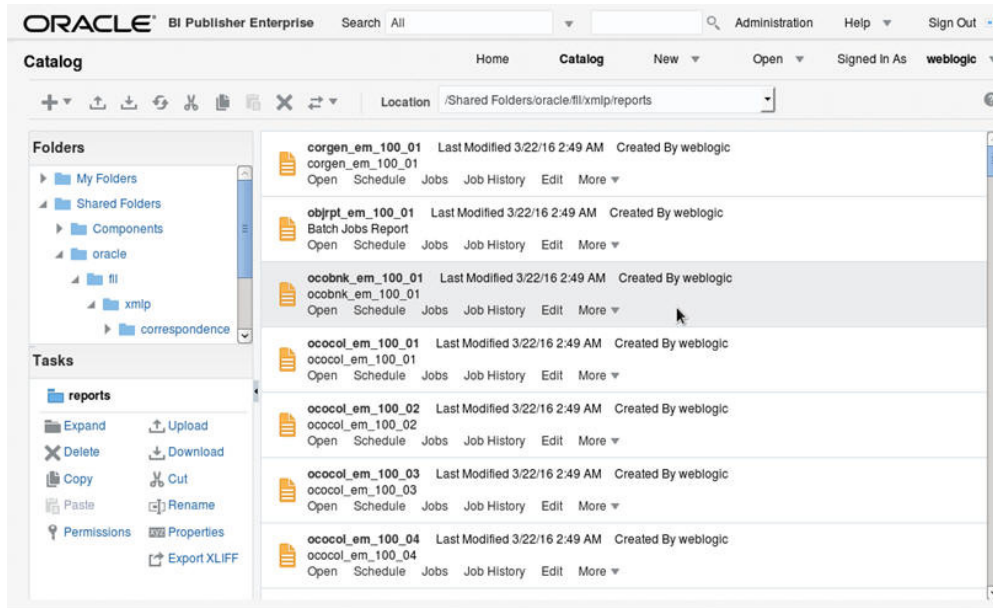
ORACLE BI Publisher Enterprise Search All Administration Help Sign Out

Catalog Home Catalog New Open Signed In As weblogic

Location /Shared Folders/oracle/fil/xmlp/reports

Folders
My Folders
Shared Folders
Components
oracle
fil
xmlp
correspondence

Tasks
reports
Expand
Upload
Delete
Download
Copy
Cut
Paste
Rename
Permissions
Properties
Export XLIFF

corgen_em_100_01 Last Modified 3/22/16 2:49 AM Created By weblogic
corgen_em_100_01
Open Schedule Jobs Job History Edit More

objrpt_em_100_01 Last Modified 3/22/16 2:49 AM Created By weblogic
Batch Jobs Report
Open Schedule Jobs Job History Edit More

ocobnk_em_100_01 Last Modified 3/22/16 2:49 AM Created By weblogic
ocobnk_em_100_01
Open Schedule Jobs Job History Edit More

ococol_em_100_01 Last Modified 3/22/16 2:49 AM Created By weblogic
ococol_em_100_01
Open Schedule Jobs Job History Edit More

ococol_em_100_02 Last Modified 3/22/16 2:49 AM Created By weblogic
ococol_em_100_02
Open Schedule Jobs Job History Edit More

ococol_em_100_03 Last Modified 3/22/16 2:49 AM Created By weblogic
ococol_em_100_03
Open Schedule Jobs Job History Edit More

ococol_em_100_04 Last Modified 3/22/16 2:49 AM Created By weblogic
ococol_em_100_04
Open Schedule Jobs Job History Edit More